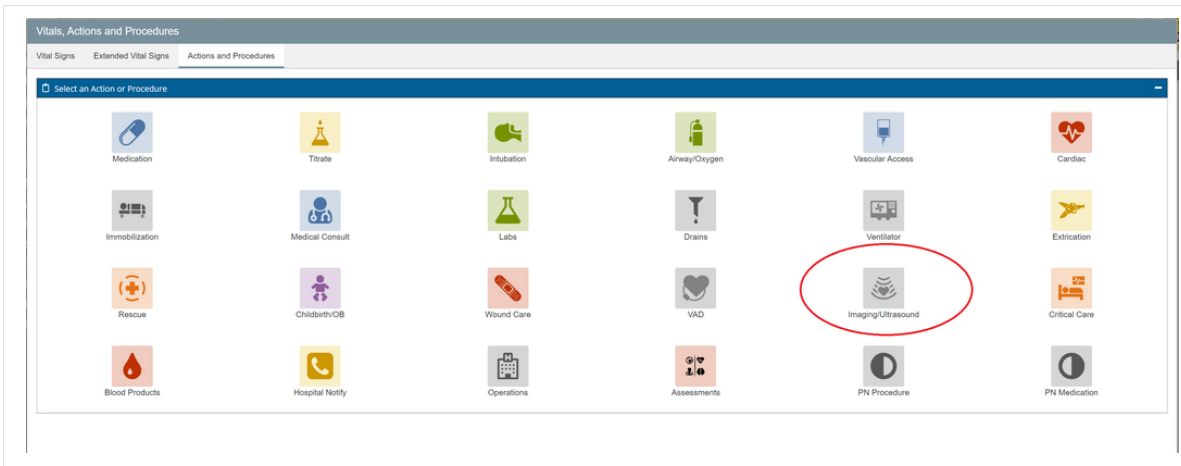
Vitals, Actions and Procedures

Vital Signs | Extended Vital Signs | Actions and Procedures

Select an Action or Procedure

−

Medication
Titrate
Intubation
Airway/Oxygen
Vascular Access
Cardiac

Immobilization
Medical Consult
Labs
Drains
Ventilator
Extrication

Rescue
Childbirth/OB
Wound Care
VAD
Imaging/Ultrasound
Critical Care

Blood Products
Hospital Notify
Operations
Assessments
PN Procedure
PN Medication